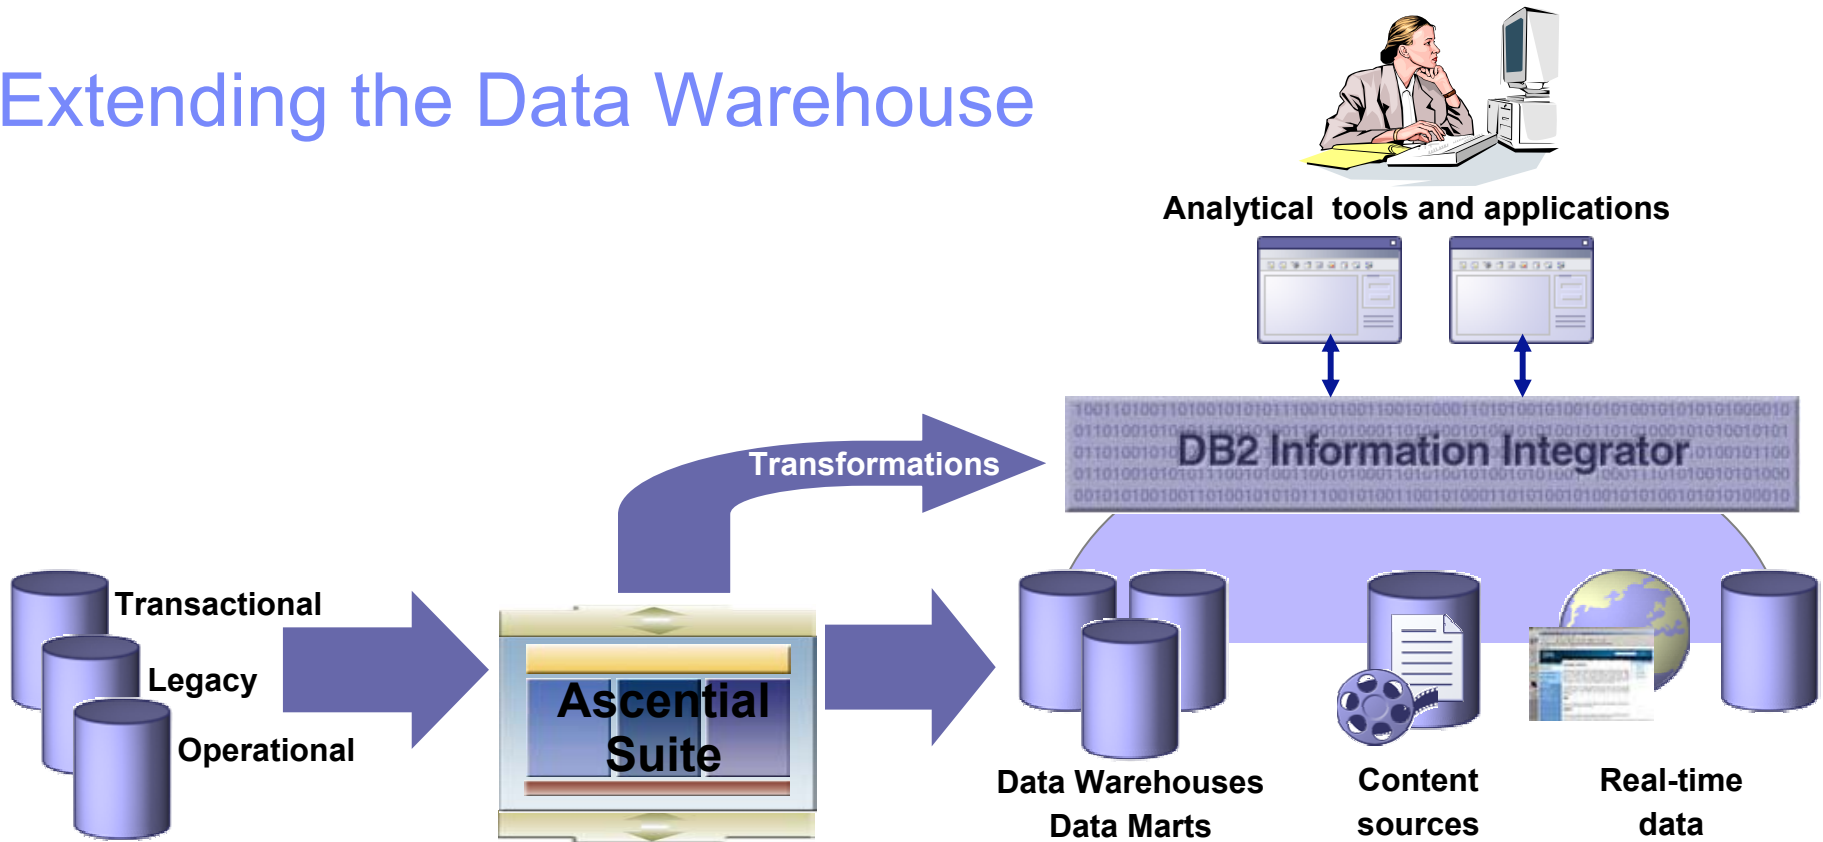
Extending the Data Warehouse

Analytical tools and applications

DB2 Information Integrator

Transformations

Transactional

Legacy

Operational

Ascential Suite

Data Warehouses
Data Marts

Content sources

Real-time data